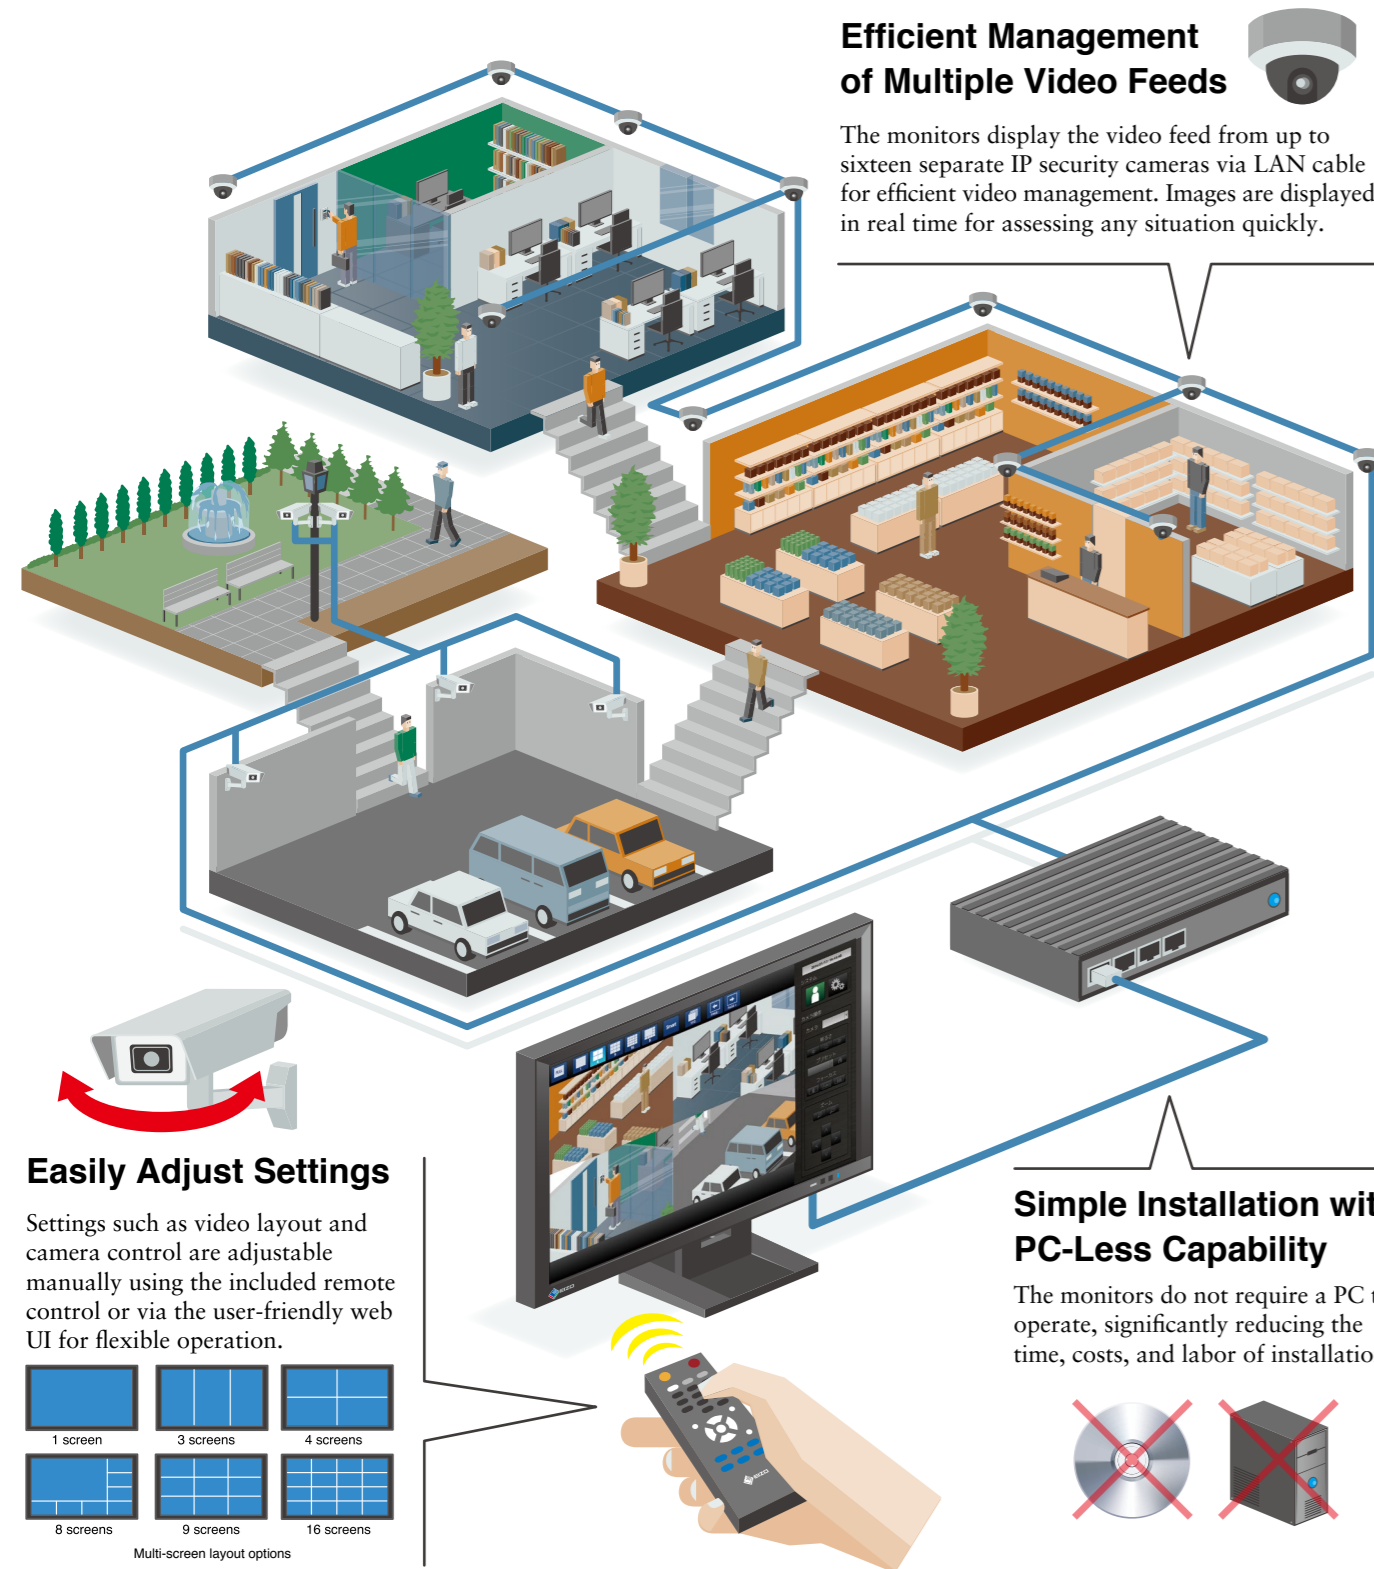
Efficient Management of Multiple Video Feeds

The monitors display the video feed from up to sixteen separate IP security cameras via LAN cable for efficient video management. Images are displayed in real time for assessing any situation quickly.

Easily Adjust Settings

Settings such as video layout and camera control are adjustable manually using the included remote control or via the user-friendly web UI for flexible operation.

1 screen
3 screens
4 screens
8 screens
9 screens
16 screens
Multi-screen layout options

Simple Installation wit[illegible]
PC-Less Capability

The monitors do not require a PC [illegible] operate, significantly reducing the time, costs, and labor of installatio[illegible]